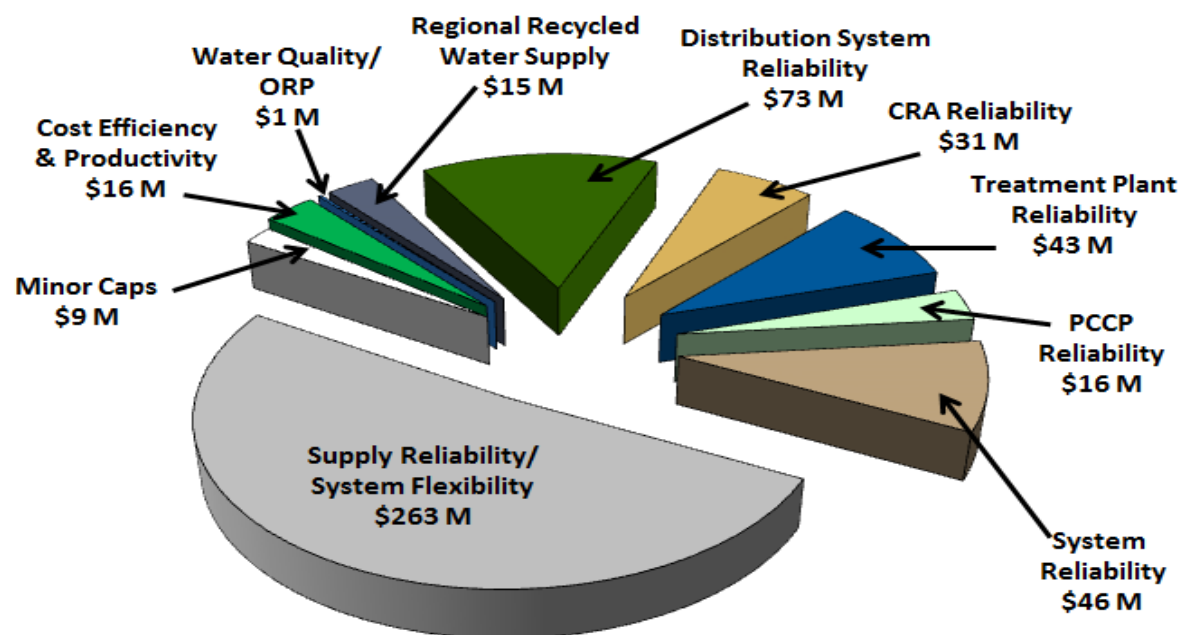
Water Quality/ ORP $1 M

Regional Recycled Water Supply $15 M

Distribution System Reliability $73 M

CRA Reliability $31 M

Cost Efficiency & Productivity $16 M

Treatment Plant Reliability $43 M

Minor Caps $9 M

PCCP Reliability $16 M

Supply Reliability/ System Flexibility $263 M

System Reliability $46 M